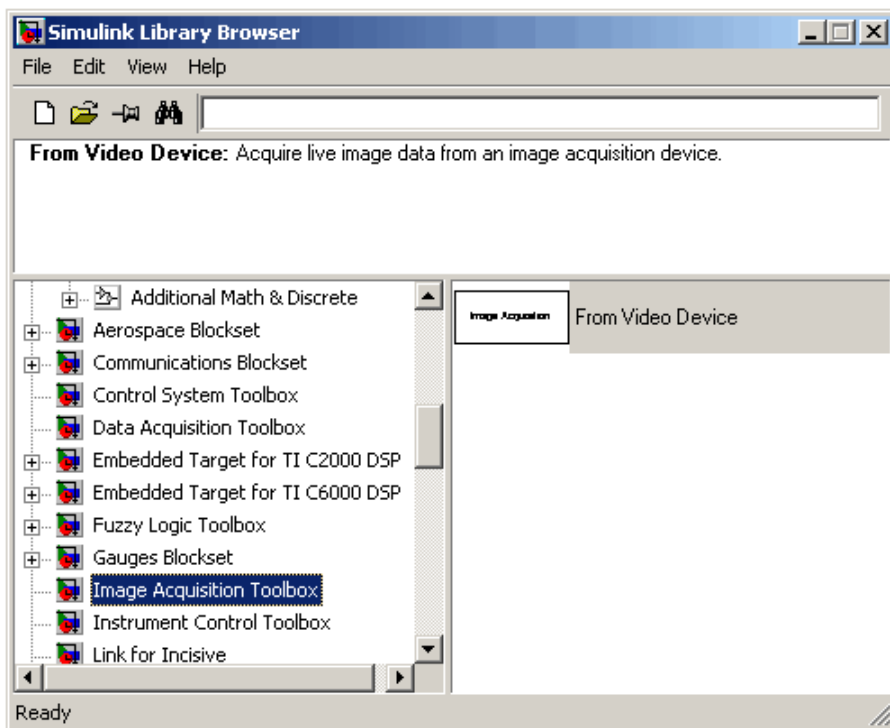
Simulink Library Browser

File Edit View Help

**From Video Device:** Acquire live image data from an image acquisition device.

Additional Math & Discrete
Aerospace Blockset
Communications Blockset
Control System Toolbox
Data Acquisition Toolbox
Embedded Target for TI C2000 DSP
Embedded Target for TI C6000 DSP
Fuzzy Logic Toolbox
Gauges Blockset
Image Acquisition Toolbox
Instrument Control Toolbox
Link for Incisive

Image Acquisition
From Video Device

Ready